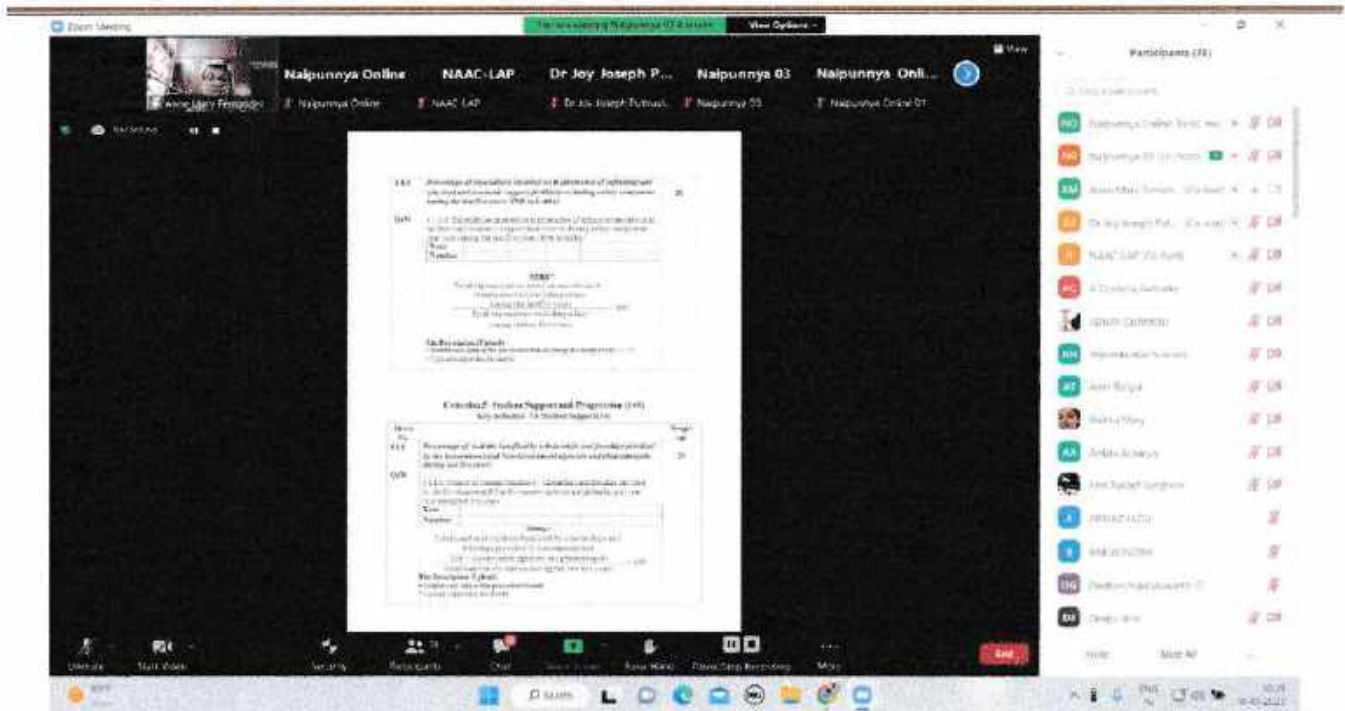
Zoom Meeting

You are viewing Naipunnya 03's screen View Options

View

Participants (78)

Naipunnya Online

NAAC-LAP

Dr Joy Joseph P...

Naipunnya 03

Naipunnya Onli...

Naipunnya Online

NAAC-LAP

Dr Joy Joseph Puthussery

Naipunnya 03

Naipunnya Online 01

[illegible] Fernandez

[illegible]

Criterion 5 - Student Support and Progression (140)

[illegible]

Unmute

Start Video

Security

Participants

Chat

Share Screen

Raise Hand

Pause/Stop Recording

More

End

Invite

Mute All

Search